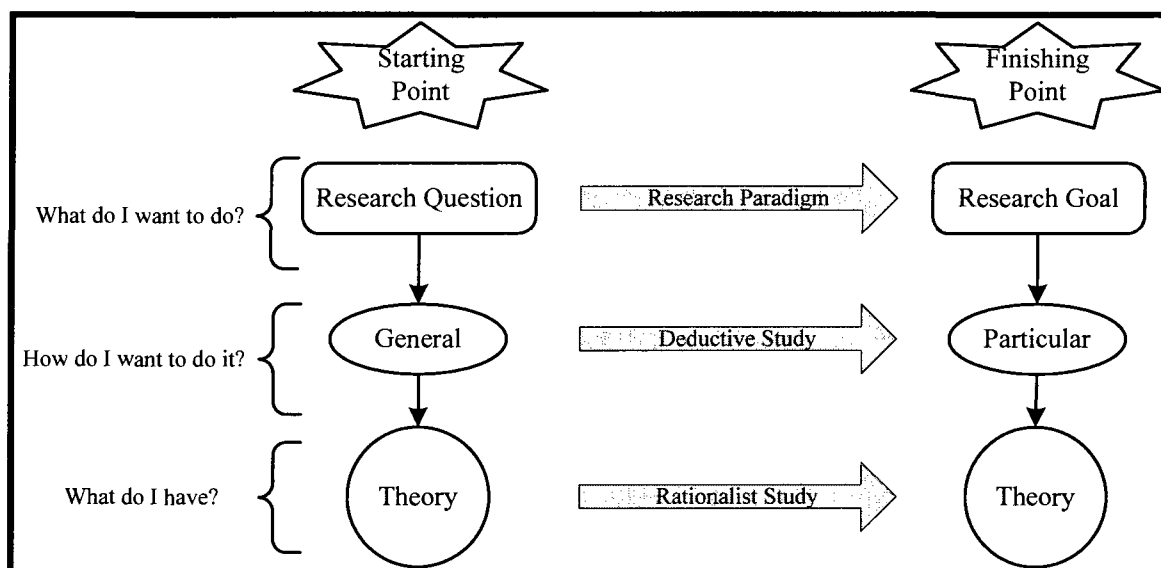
Starting Point

Finishing Point

What do I want to do?

Research Question

Research Paradigm

Research Goal

How do I want to do it?

General

Deductive Study

Particular

What do I have?

Theory

Rationalist Study

Theory